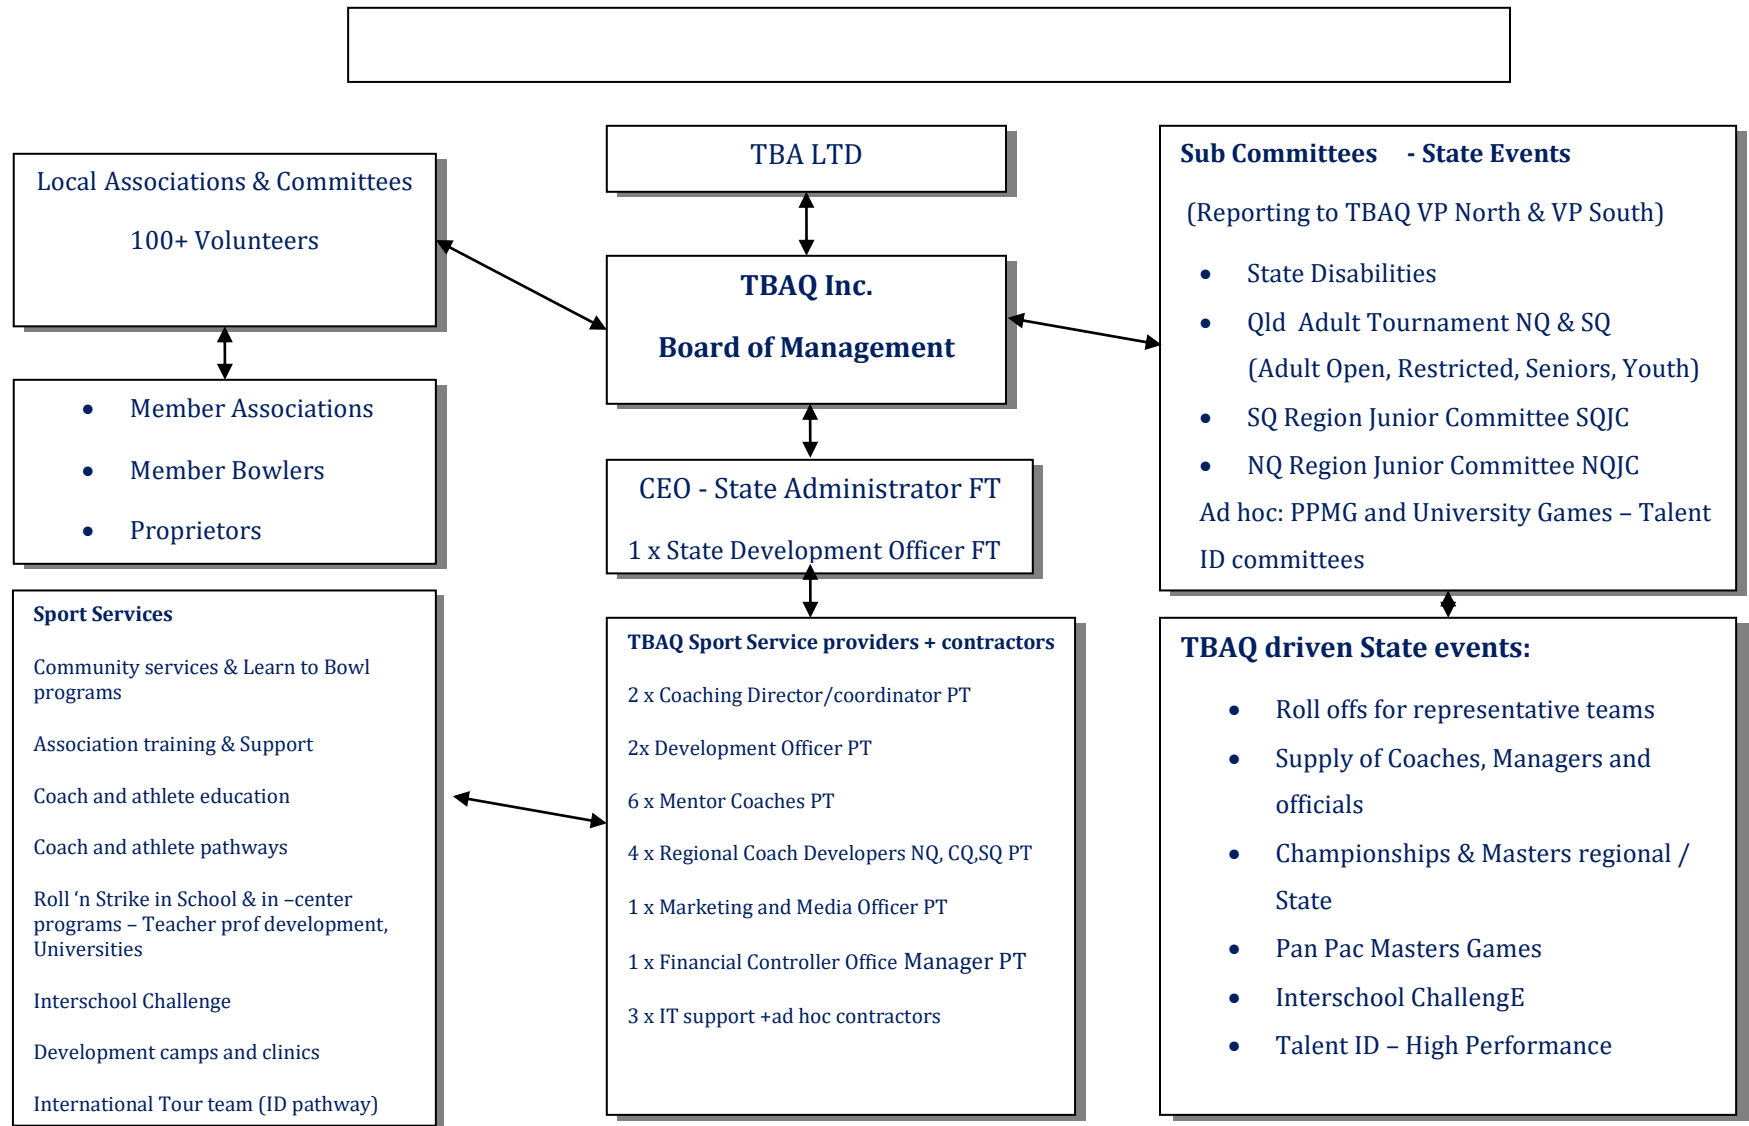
TBA LTD

Local Associations & Committees

100+ Volunteers

TBAQ Inc.

Board of Management

Sub Committees - State Events

(Reporting to TBAQ VP North & VP South)

- State Disabilities
- Qld Adult Tournament NQ & SQ (Adult Open, Restricted, Seniors, Youth)
- SQ Region Junior Committee SQJC
- NQ Region Junior Committee NQJC

Ad hoc: PPMG and University Games – Talent ID committees

- Member Associations
- Member Bowlers
- Proprietors

CEO - State Administrator FT

1 x State Development Officer FT

Sport Services

Community services & Learn to Bowl programs

Association training & Support

Coach and athlete education

Coach and athlete pathways

Roll 'n Strike in School & in –center programs – Teacher prof development, Universities

Interschool Challenge

Development camps and clinics

International Tour team (ID pathway)

TBAQ Sport Service providers + contractors

2 x Coaching Director/coordinator PT

2x Development Officer PT

6 x Mentor Coaches PT

4 x Regional Coach Developers NQ, CQ,SQ PT

1 x Marketing and Media Officer PT

1 x Financial Controller Office Manager PT

3 x IT support +ad hoc contractors

TBAQ driven State events:

- Roll offs for representative teams
- Supply of Coaches, Managers and officials
- Championships & Masters regional / State
- Pan Pac Masters Games
- Interschool ChallengE
- Talent ID – High Performance